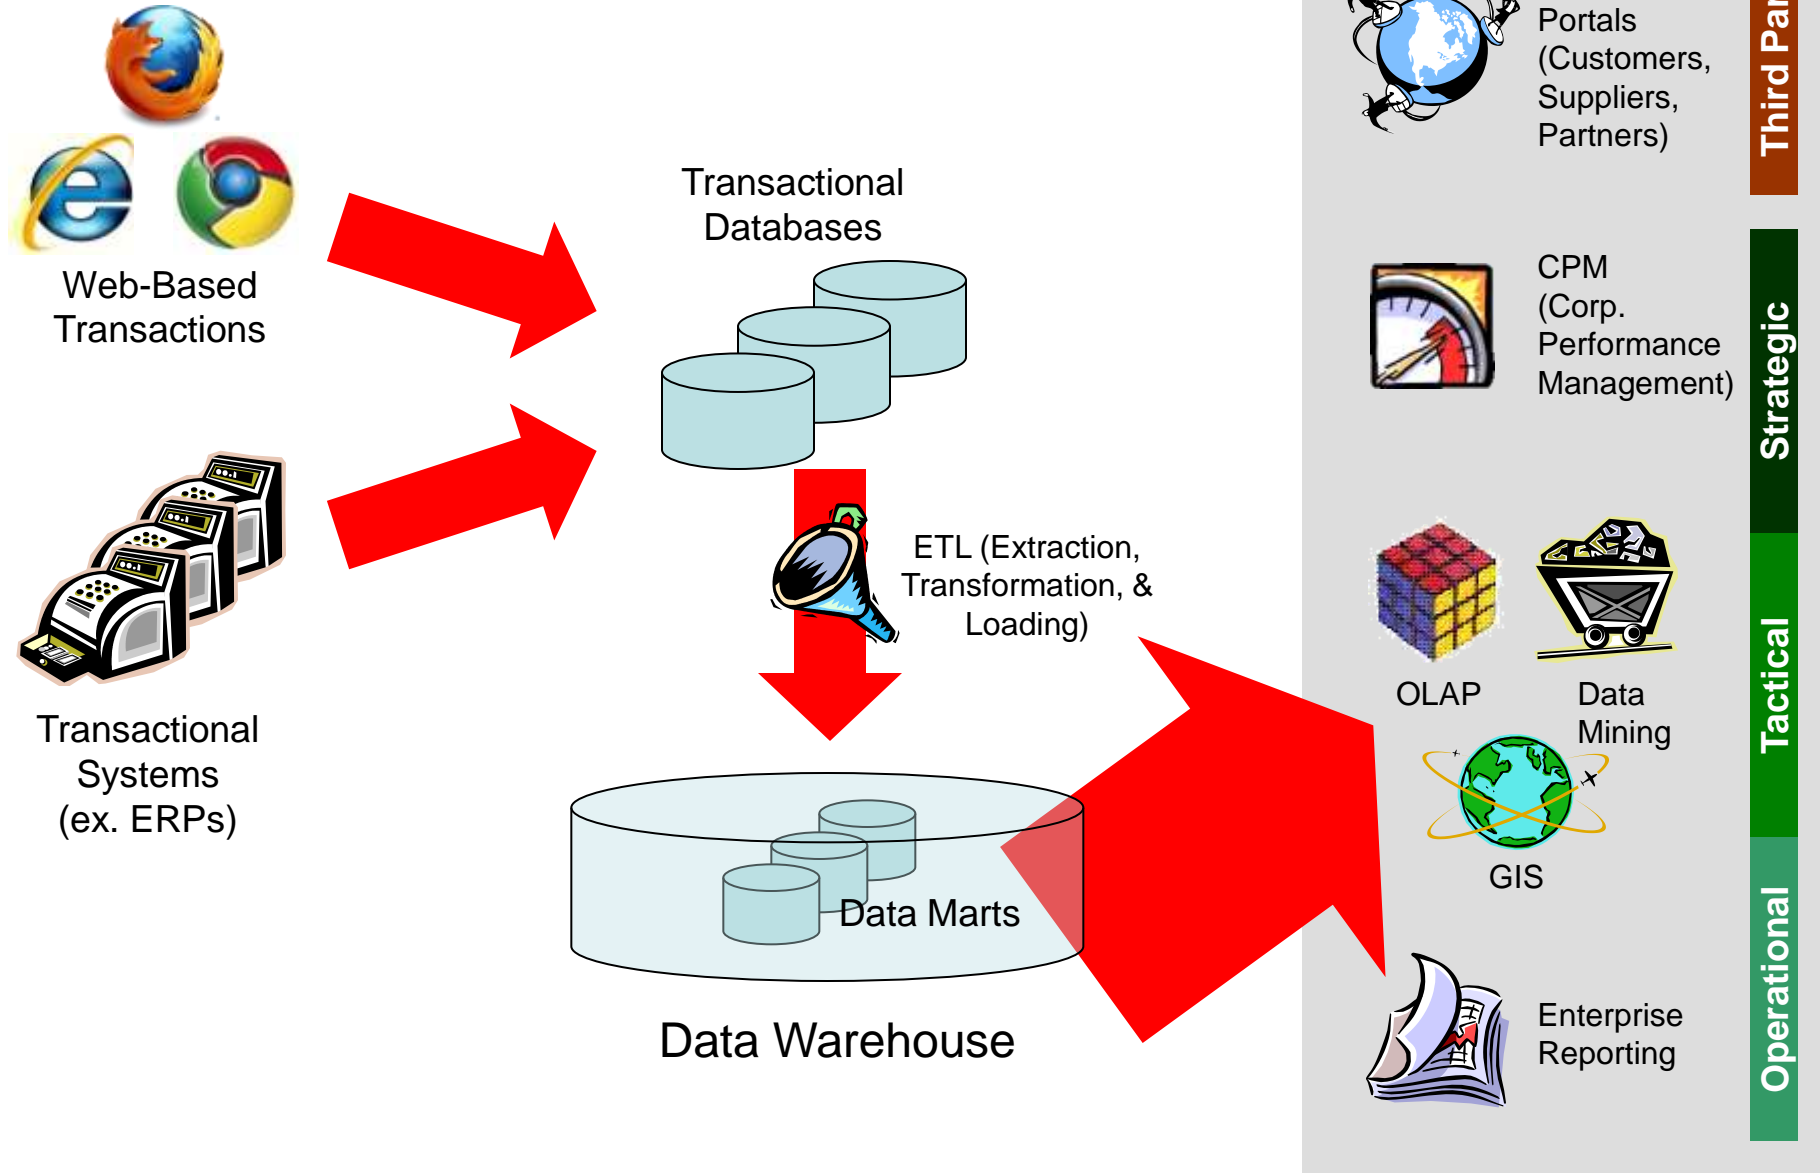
Web-Based Transactions

Transactional Systems (ex. ERPs)

Transactional Databases

ETL (Extraction, Transformation, & Loading)

Data Marts

Data Warehouse

Portals (Customers, Suppliers, Partners)

Third Par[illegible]

CPM (Corp. Performance Management)

Strategic

OLAP

Data Mining

GIS

Tactical

Enterprise Reporting

Operational